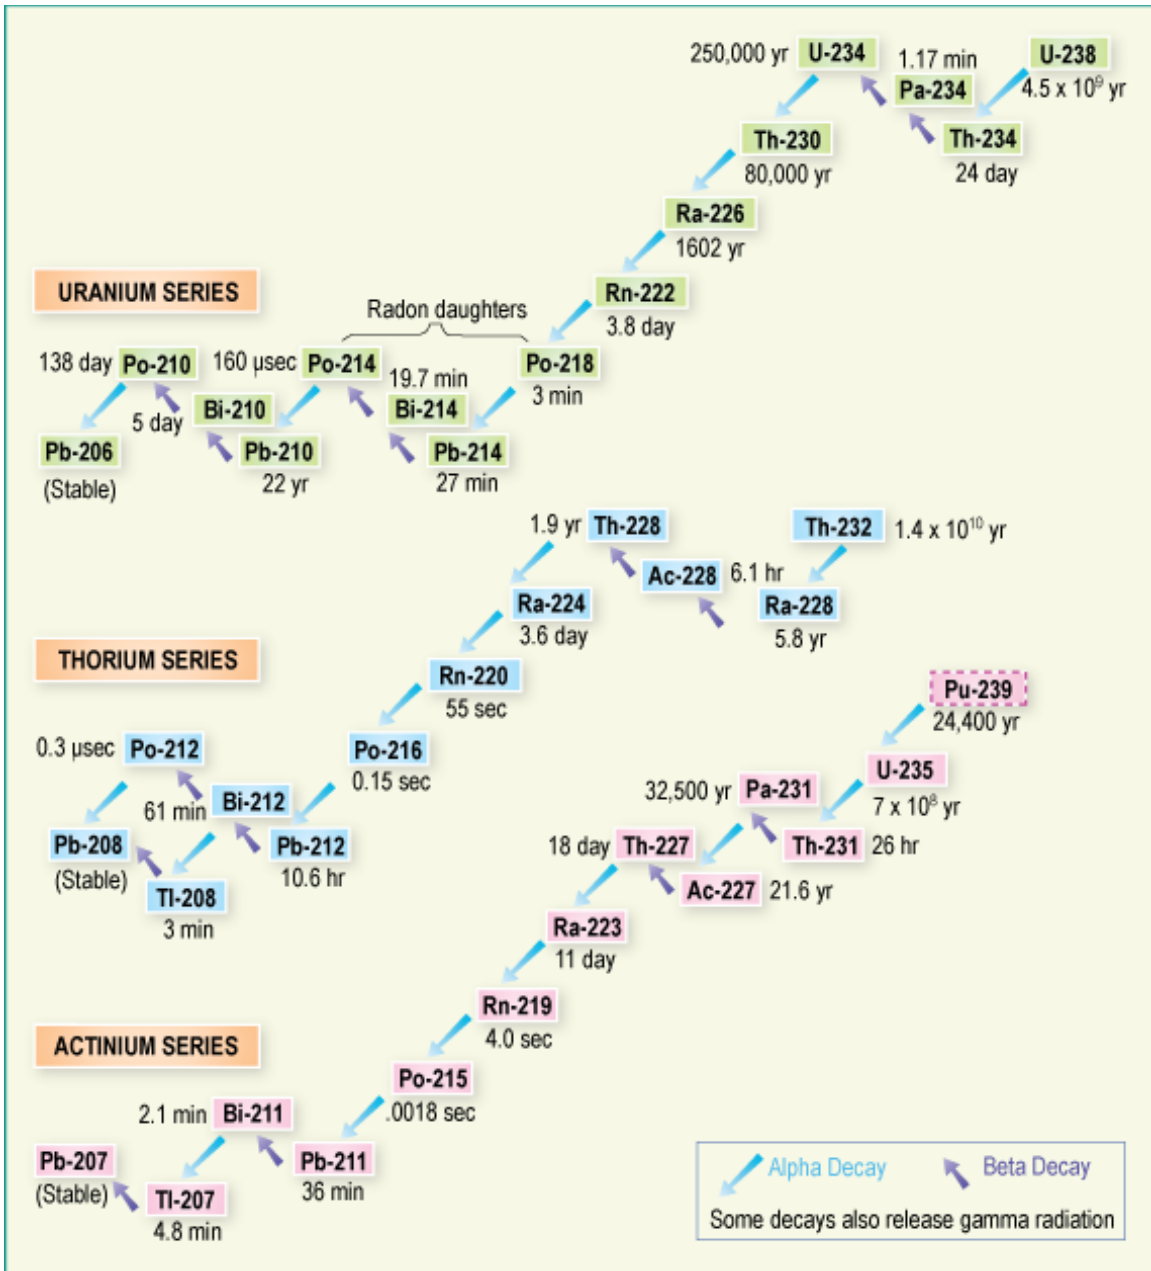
250,000 yr U-234
1.17 min Pa-234
U-238 4.5 x $10^9$ yr
Th-234 24 day
Th-230 80,000 yr
Ra-226 1602 yr

URANIUM SERIES

Radon daughters
Rn-222 3.8 day
Po-218 3 min
138 day Po-210
160 µsec Po-214
19.7 min Bi-214
5 day Bi-210
Pb-206 (Stable)
Pb-210 22 yr
Pb-214 27 min

1.9 yr Th-228
Th-232 1.4 x $10^{10}$ yr
Ac-228 6.1 hr
Ra-224 3.6 day
Ra-228 5.8 yr

THORIUM SERIES

Rn-220 55 sec
Po-216 0.15 sec
0.3 µsec Po-212
61 min Bi-212
Pb-208 (Stable)
Pb-212 10.6 hr
Tl-208 3 min

Pu-239 24,400 yr
U-235 7 x $10^8$ yr
32,500 yr Pa-231
Th-231 26 hr
18 day Th-227
Ac-227 21.6 yr
Ra-223 11 day
Rn-219 4.0 sec

ACTINIUM SERIES

Po-215 .0018 sec
2.1 min Bi-211
Pb-207 (Stable)
Pb-211 36 min
Tl-207 4.8 min

Alpha Decay Beta Decay
Some decays also release gamma radiation